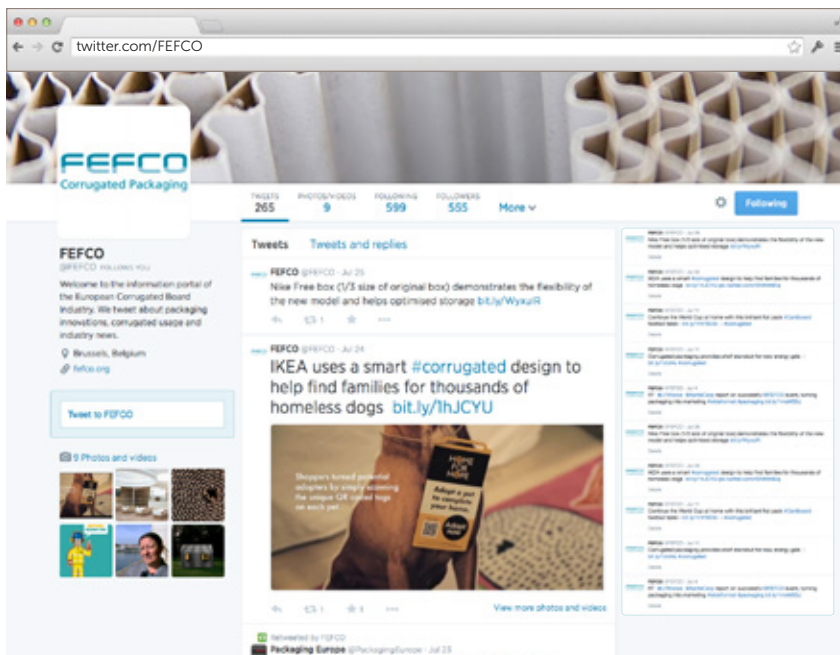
twitter.com/FEFCO

FEFCO
Corrugated Packaging

TWEETS
265

PHOTOS/VIDEOS
9

FOLLOWING
599

FOLLOWERS
555

More

Following

FEFCO
@FEFCO FOLLOWS YOU

Welcome to the information portal of the European Corrugated Board Industry. We tweet about packaging innovations, corrugated usage and industry news.

Brussels, Belgium
fefco.org

Tweet to FEFCO

9 Photos and videos

Tweets

Tweets and replies

FEFCO @FEFCO · Jul 25
Nike Free box (1/3 size of original box) demonstrates the flexibility of the new model and helps optimised storage bit.ly/WyxuIR

FEFCO @FEFCO · Jul 24
IKEA uses a smart #corrugated design to help find families for thousands of homeless dogs bit.ly/1hJCYU

Shoppers turned potential adopters by simply scanning the unique QR coded tags on each pet

HOME FOR HOPE

Adopt a pet to complete your home.

Adopt now

View more photos and videos

Retweeted by FEFCO
Packaging Europe @PackagingEurope · Jul 25

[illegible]